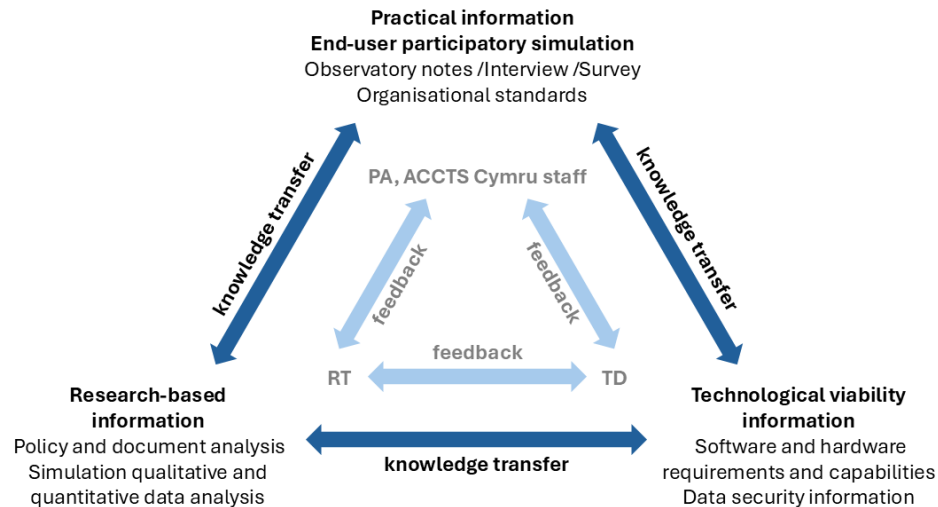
Practical information
End-user participatory simulation
Observatory notes /Interview /Survey
Organisational standards

knowledge transfer

knowledge transfer

PA, ACCTS Cymru staff

feedback

feedback

feedback

RT

TD

Research-based information
Policy and document analysis
Simulation qualitative and quantitative data analysis

knowledge transfer

Technological viability information
Software and hardware requirements and capabilities
Data security information